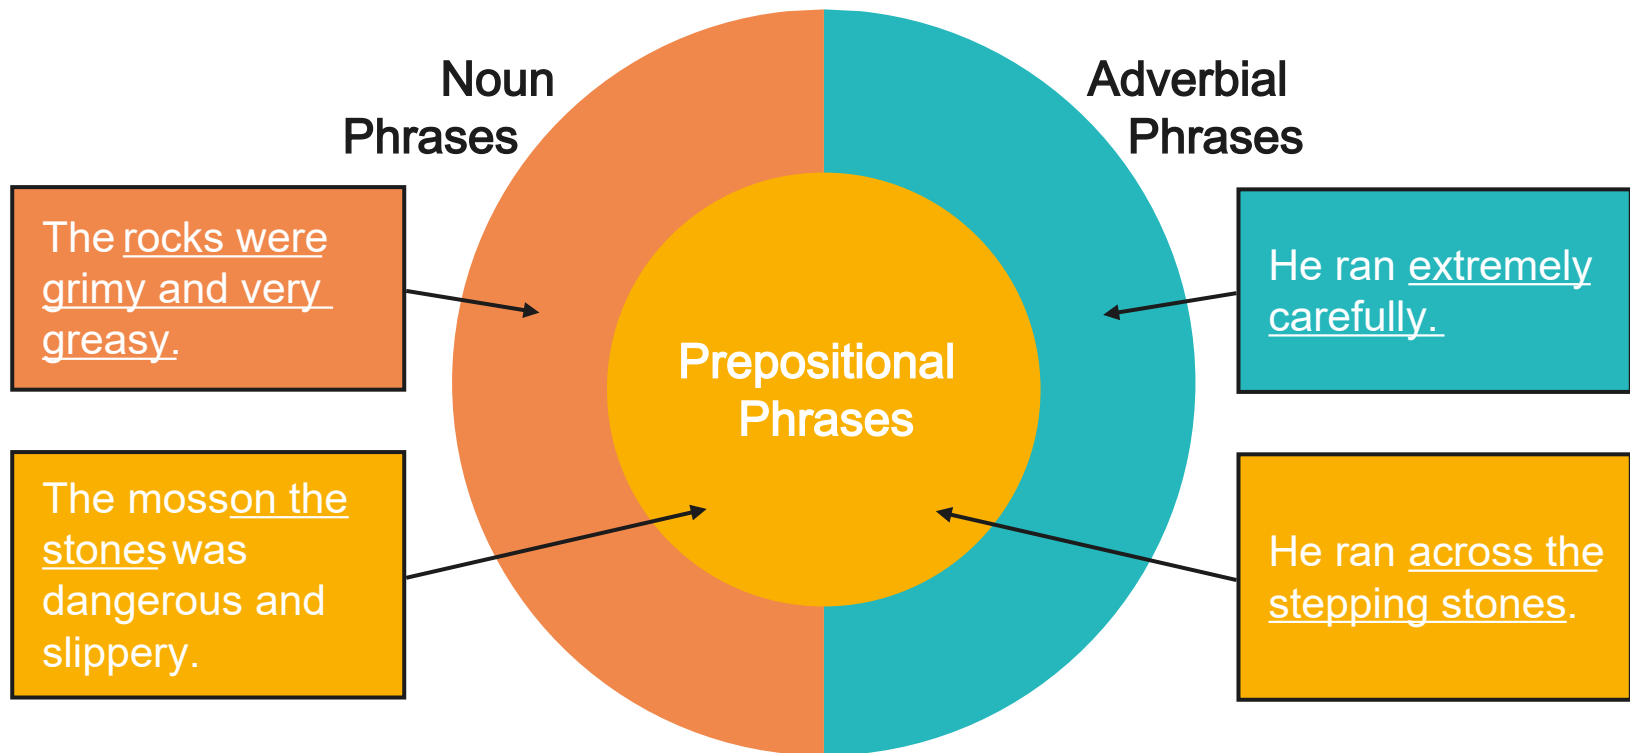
Noun Phrases

Adverbial Phrases

The rocks were grimy and very greasy.

Prepositional Phrases

He ran extremely carefully.

The mosson the stones was dangerous and slippery.

He ran across the stepping stones.